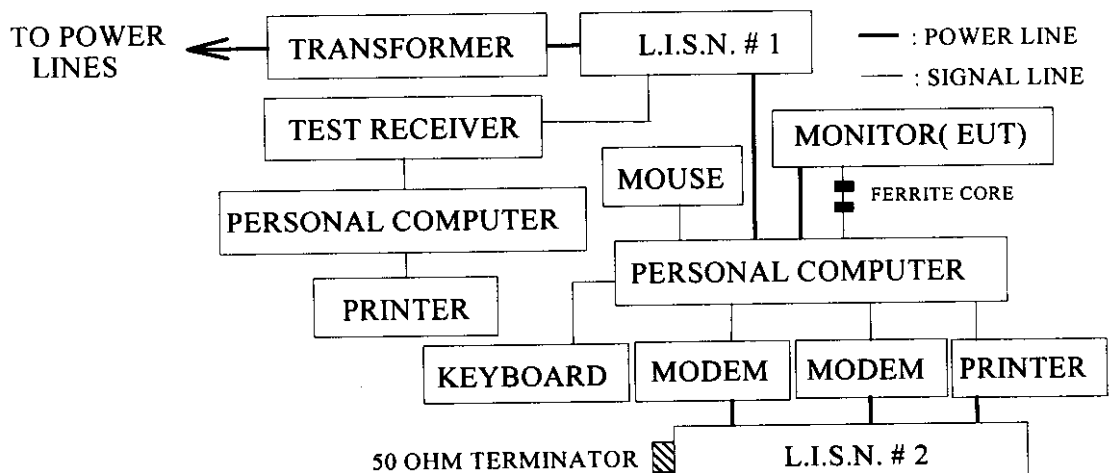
TO POWER LINES

TRANSFORMER

L.I.S.N. # 1

: POWER LINE

: SIGNAL LINE

TEST RECEIVER

MONITOR( EUT)

MOUSE

FERRITE CORE

PERSONAL COMPUTER

PERSONAL COMPUTER

PRINTER

KEYBOARD

MODEM

MODEM

PRINTER

50 OHM TERMINATOR

L.I.S.N. # 2